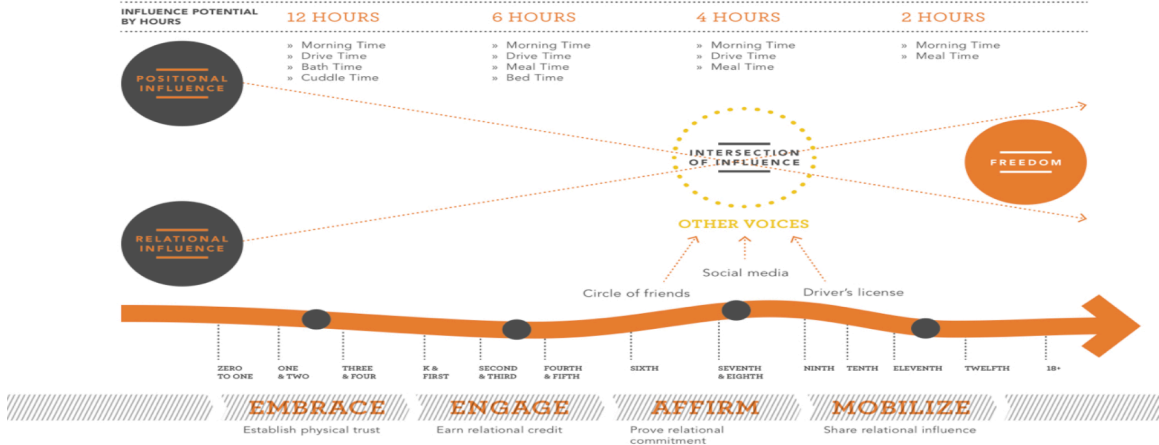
INFLUENCE POTENTIAL BY HOURS

12 HOURS
» Morning Time
» Drive Time
» Bath Time
» Cuddle Time

6 HOURS
» Morning Time
» Drive Time
» Meal Time
» Bed Time

4 HOURS
» Morning Time
» Drive Time
» Meal Time

2 HOURS
» Morning Time
» Meal Time

POSITIONAL INFLUENCE

INTERSECTION OF INFLUENCE

FREEDOM

RELATIONAL INFLUENCE

OTHER VOICES

Social media

Circle of friends

Driver's license

ZERO TO ONE
ONE & TWO
THREE & FOUR
K & FIRST
SECOND & THIRD
FOURTH & FIFTH
SIXTH
SEVENTH & EIGHTH
NINTH
TENTH
ELEVENTH
TWELFTH
18+

EMBRACE
Establish physical trust

ENGAGE
Earn relational credit

AFFIRM
Prove relational commitment

MOBILIZE
Share relational influence